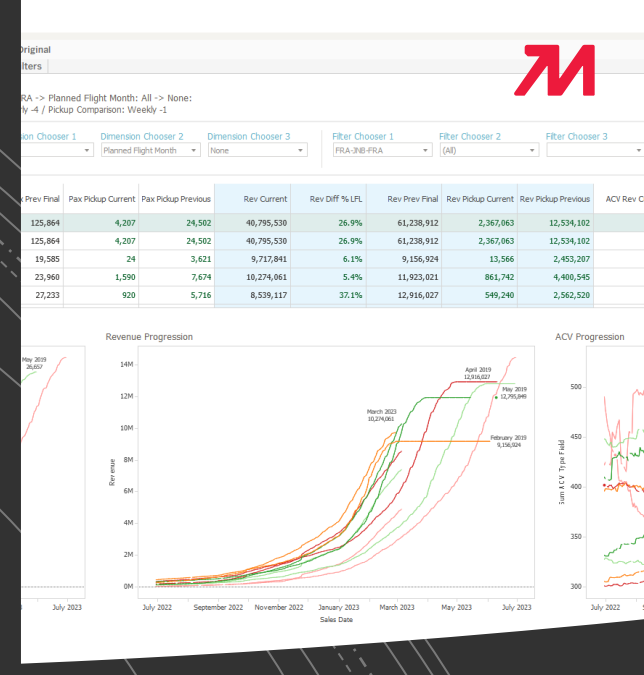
Original
lters

RA -> Planned Flight Month: All -> None:
ly -4 / Pickup Comparison: Weekly -1

nsion Chooser 1 | Dimension Chooser 2 | Dimension Chooser 3 | Filter Chooser 1 | Filter Chooser 2 | Filter Chooser 3
Planned Flight Month | None | FRA-3NB-FRA | (All)

| x Prev Final | Pax Pickup Current | Pax Pickup Previous | Rev Current | Rev Diff % LFL | Rev Prev Final | Rev Pickup Current | Rev Pickup Previous | ACV Rev C |
|---|---|---|---|---|---|---|---|---|
| 125,864 | 4,207 | 24,502 | 40,795,530 | 26.9% | 61,238,912 | 2,367,063 | 12,534,102 | |
| 125,864 | 4,207 | 24,502 | 40,795,530 | 26.9% | 61,238,912 | 2,367,063 | 12,534,102 | |
| 19,585 | 24 | 3,621 | 9,717,841 | 6.1% | 9,156,924 | 13,566 | 2,453,207 | |
| 23,960 | 1,590 | 7,674 | 10,274,061 | 5.4% | 11,923,021 | 861,742 | 4,400,545 | |
| 27,233 | 920 | 5,716 | 8,539,117 | 37.1% | 12,916,027 | 549,240 | 2,562,520 | |

May 2019
26,657
July 2023

Revenue Progression
14M
12M
10M
8M
6M
4M
2M
0M
Revenue
April 2019
12,916,027
May 2019
12,795,949
March 2023
10,274,061
February 2019
9,156,924
July 2022 | September 2022 | November 2022 | January 2023 | March 2023 | May 2023 | July 2023
Sales Date

ACV Progression
500
450
400
350
300
Sum ACV Type Field
July 2022